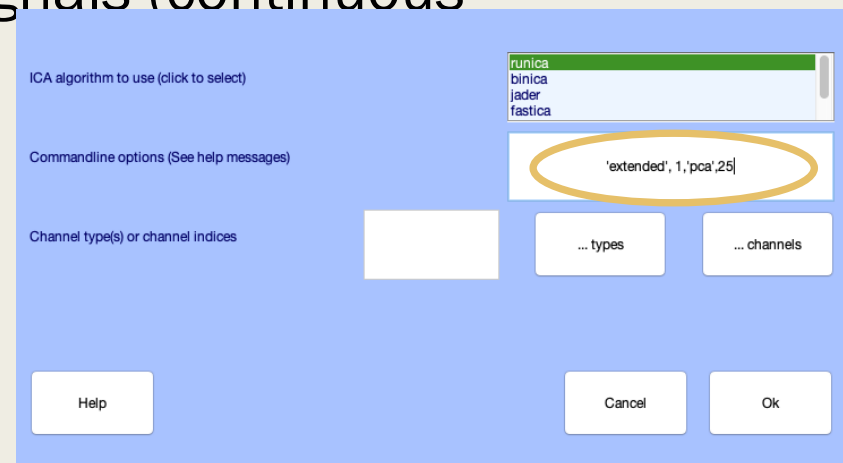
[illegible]gnals (continuous

ICA algorithm to use (click to select)

runica
binica
jader
fastica

Commandline options (See help messages)

'extended', 1,'pca',25

Channel type(s) or channel indices

... types

... channels

Help

Cancel

Ok